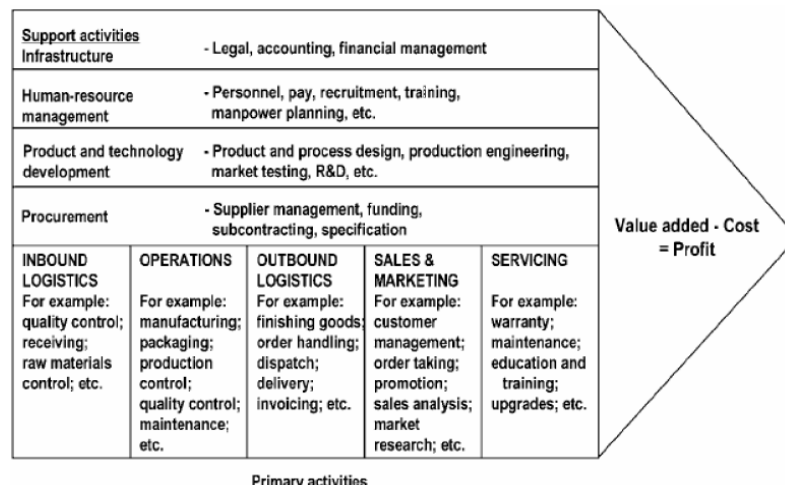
Support activities
Infrastructure - Legal, accounting, financial management

Human-resource management - Personnel, pay, recruitment, training, manpower planning, etc.

Product and technology development - Product and process design, production engineering, market testing, R&D, etc.

Procurement - Supplier management, funding, subcontracting, specification

| INBOUND LOGISTICS | OPERATIONS | OUTBOUND LOGISTICS | SALES & MARKETING | SERVICING |
|---|---|---|---|---|
| For example: quality control; receiving; raw materials control; etc. | For example: manufacturing; packaging; production control; quality control; maintenance; etc. | For example: finishing goods; order handling; dispatch; delivery; invoicing; etc. | For example: customer management; order taking; promotion; sales analysis; market research; etc. | For example: warranty; maintenance; education and training; upgrades; etc. |

Value added - Cost = Profit

Primary activities